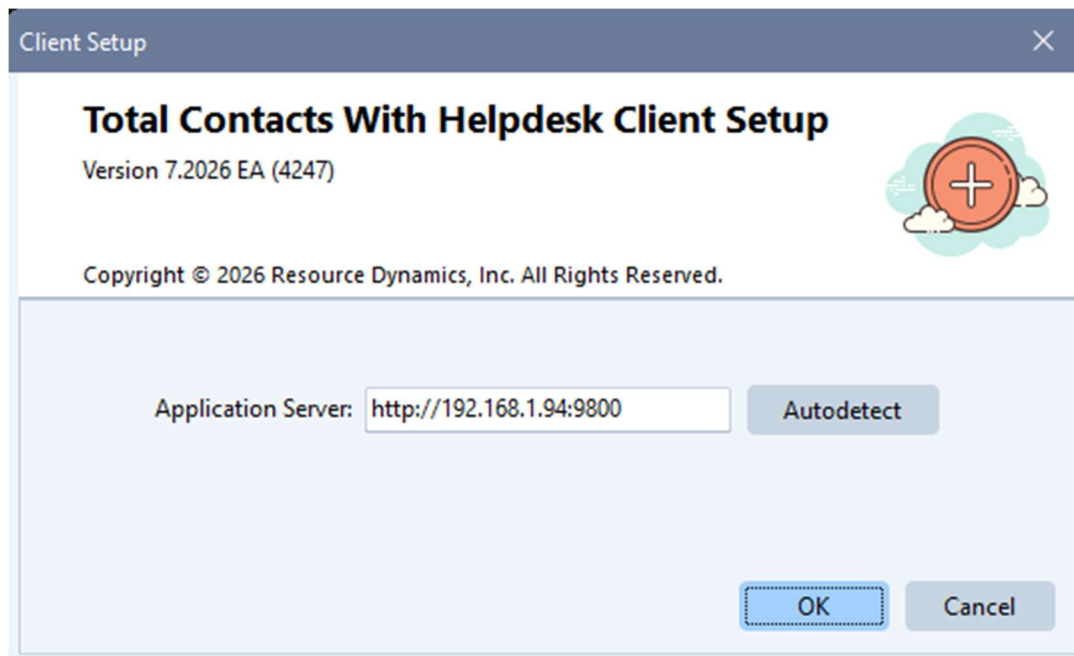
Client Setup

Total Contacts With Helpdesk Client Setup

Version 7.2026 EA (4247)

Copyright © 2026 Resource Dynamics, Inc. All Rights Reserved.

Application Server: http://192.168.1.94:9800

Autodetect

OK

Cancel